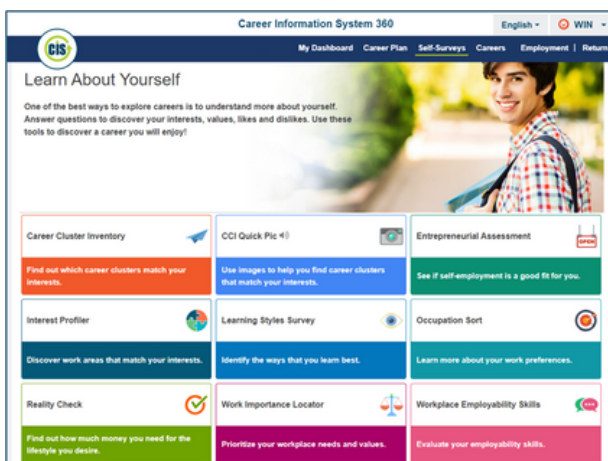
Career Information System 360

English

WIN

CIS

My Dashboard Career Plan Self-Surveys Careers Employment Return

Learn About Yourself

One of the best ways to explore careers is to understand more about yourself. Answer questions to discover your interests, values, likes and dislikes. Use these tools to discover a career you will enjoy!

Career Cluster Inventory

Find out which career clusters match your interests.

CCI Quick Pic

Use images to help you find career clusters that match your interests.

Entrepreneurial Assessment

OPEN

See if self-employment is a good fit for you.

Interest Profiler

Discover work areas that match your interests.

Learning Styles Survey

Identify the ways that you learn best.

Occupation Sort

Learn more about your work preferences.

Reality Check

Find out how much money you need for the lifestyle you desire.

Work Importance Locator

Prioritize your workplace needs and values.

Workplace Employability Skills

Evaluate your employability skills.